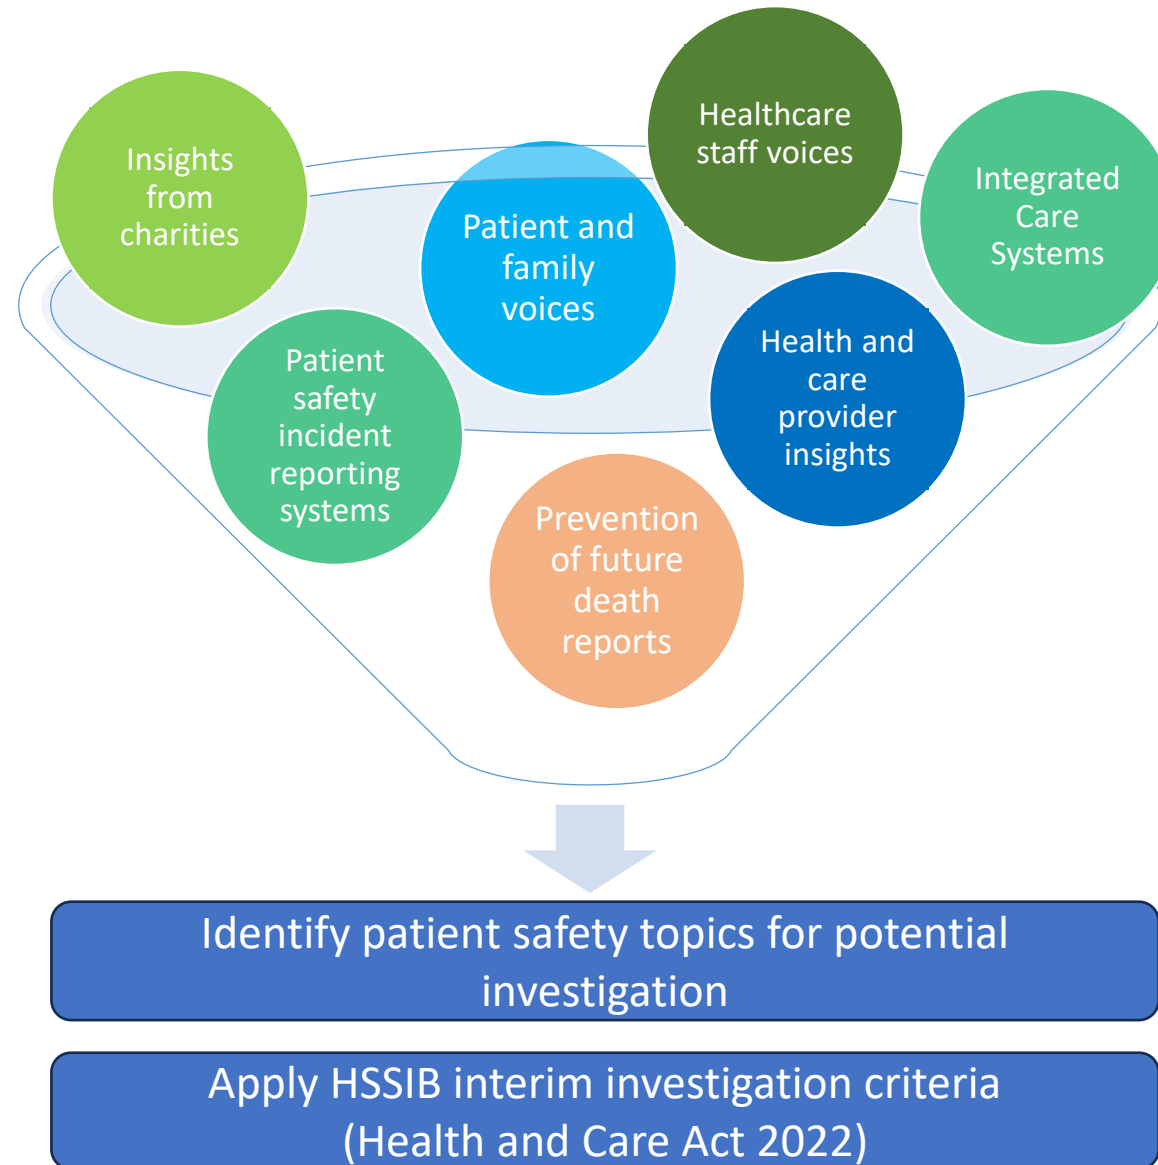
Insights from charities

Healthcare staff voices

Integrated Care Systems

Patient and family voices

Patient safety incident reporting systems

Health and care provider insights

Prevention of future death reports

Identify patient safety topics for potential investigation

Apply HSSIB interim investigation criteria (Health and Care Act 2022)